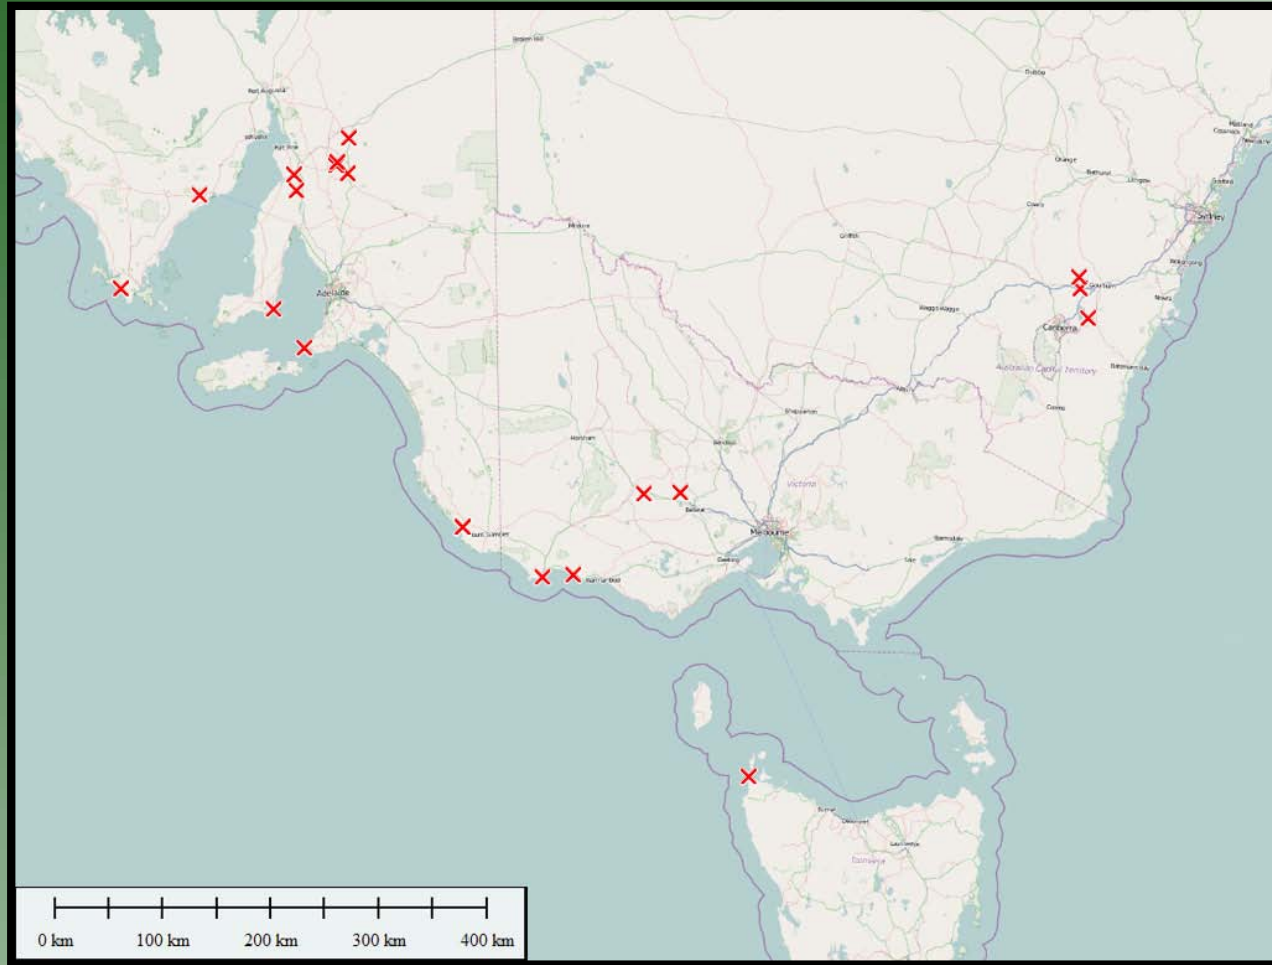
Broken Hill
Dubbo
Port Augusta
Whyalla
Port Pirie
Orange
Bathurst
Lithgow
Sydney
Cowra
Mildura
Griffith
Wollongong
Goulburn
Adelaide
Wagga Wagga
Nowra
Canberra
Australian Capital Territory
Batemans Bay
Albury
Cooma
Shepparton
Horsham
Bendigo
Victoria
Ballarat
Mount Gambier
Melbourne
Geelong
Warrnambool
Bairnsdale
Sale
Burnie
Devonport
Launceston
Tasmania
0 km
100 km
200 km
300 km
400 km